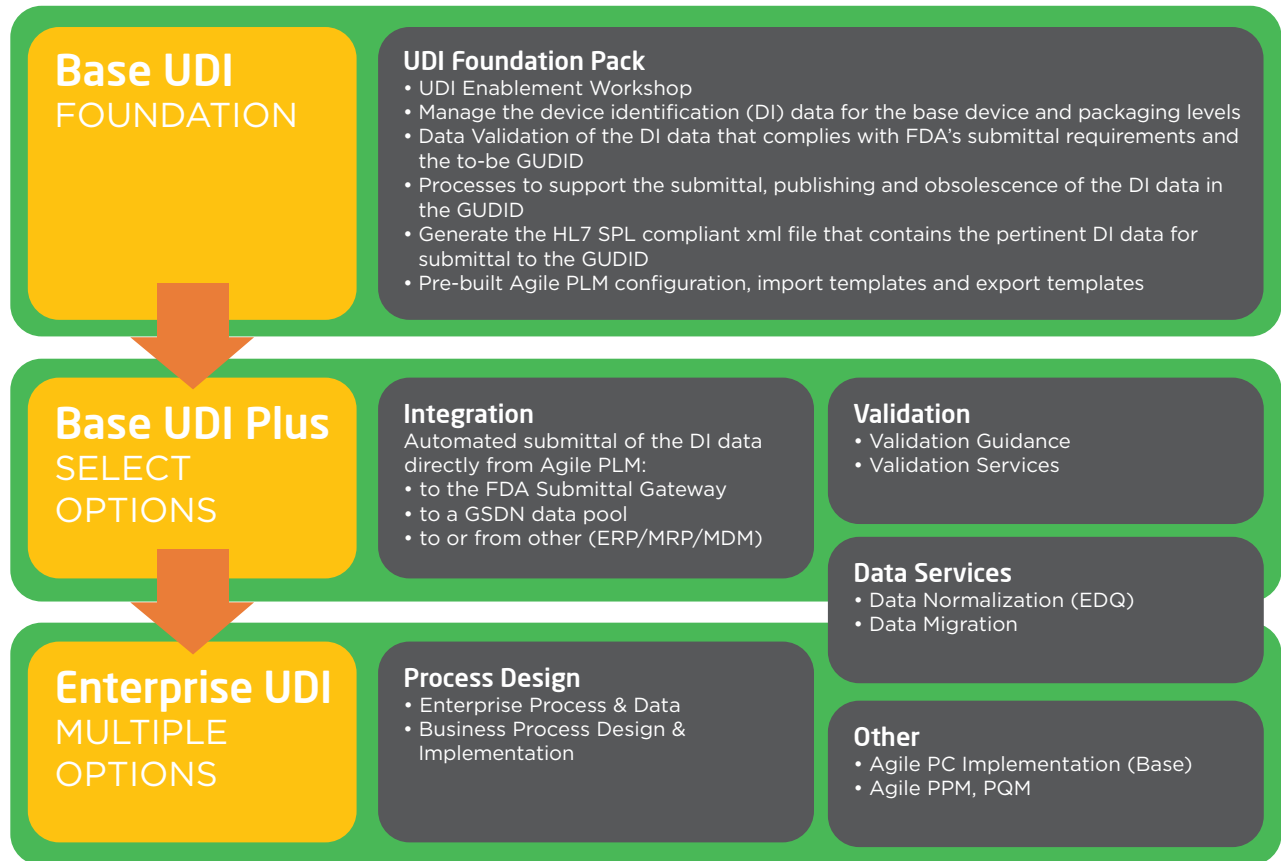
Base UDI
FOUNDATION

UDI Foundation Pack
• UDI Enablement Workshop
• Manage the device identification (DI) data for the base device and packaging levels
• Data Validation of the DI data that complies with FDA's submittal requirements and the to-be GUDID
• Processes to support the submittal, publishing and obsolescence of the DI data in the GUDID
• Generate the HL7 SPL compliant xml file that contains the pertinent DI data for submittal to the GUDID
• Pre-built Agile PLM configuration, import templates and export templates

Base UDI Plus
SELECT
OPTIONS

Integration
Automated submittal of the DI data directly from Agile PLM:
• to the FDA Submittal Gateway
• to a GSDN data pool
• to or from other (ERP/MRP/MDM)

Validation
• Validation Guidance
• Validation Services

Data Services
• Data Normalization (EDQ)
• Data Migration

Enterprise UDI
MULTIPLE
OPTIONS

Process Design
• Enterprise Process & Data
• Business Process Design & Implementation

Other
• Agile PC Implementation (Base)
• Agile PPM, PQM